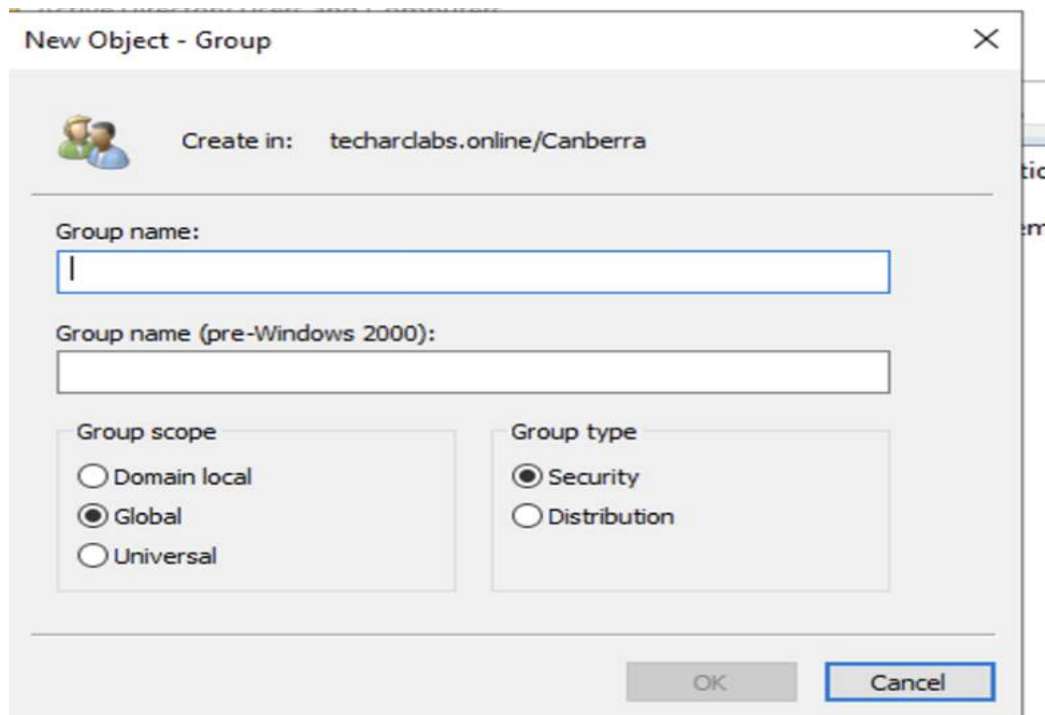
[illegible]

New Object - Group

×

Create in: techarclabs.online/Canberra

tic

em

Group name:

Group name (pre-Windows 2000):

Group scope

Domain local

Global

Universal

Group type

Security

Distribution

OK

Cancel